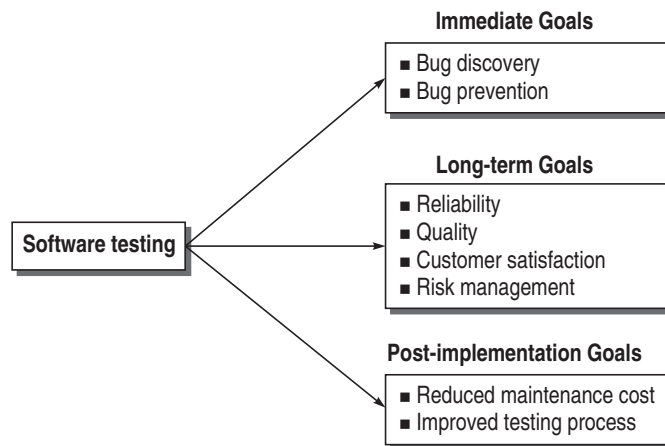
Software testing

Immediate Goals

■ Bug discovery
■ Bug prevention

Long-term Goals

■ Reliability
■ Quality
■ Customer satisfaction
■ Risk management

Post-implementation Goals

■ Reduced maintenance cost
■ Improved testing process